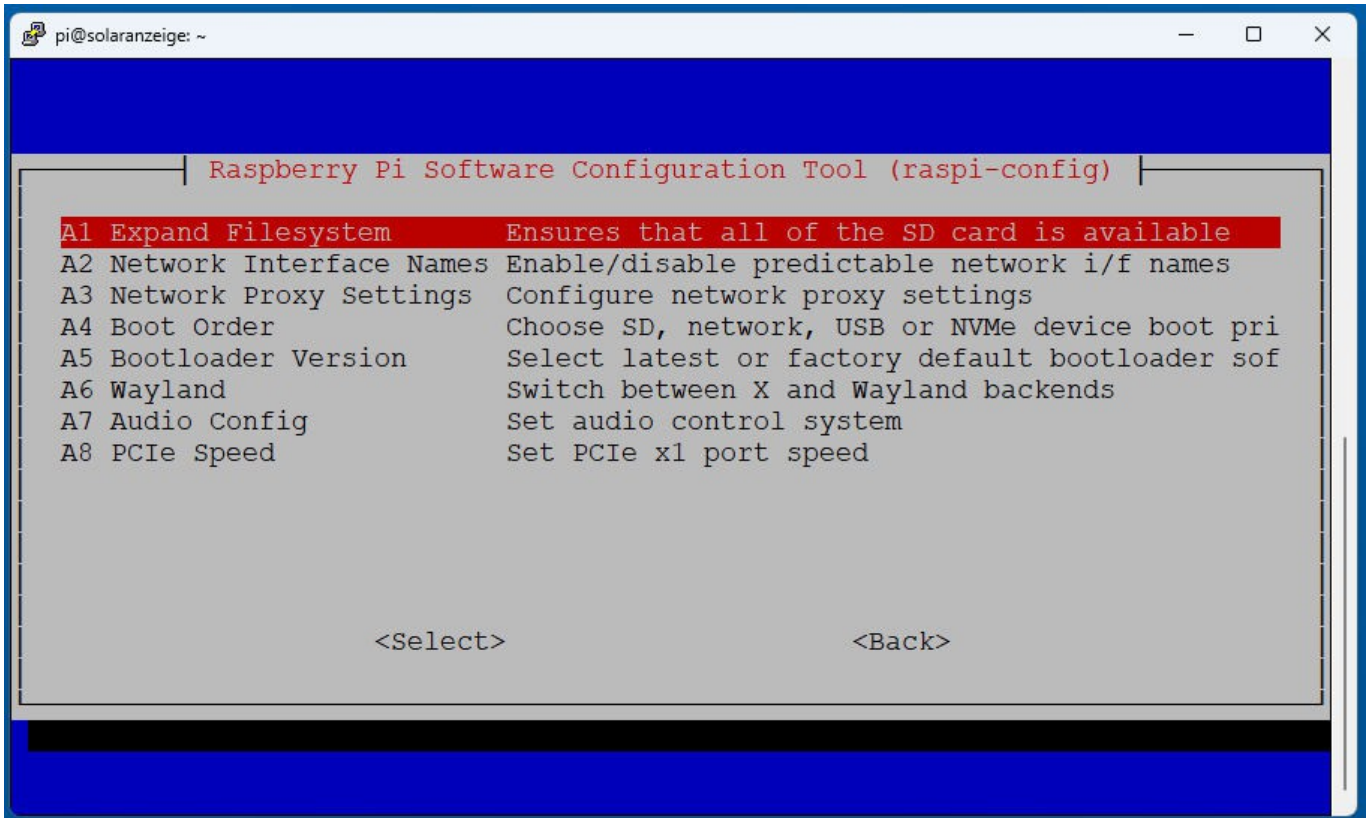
pi@solaranzeige: ~

Raspberry Pi Software Configuration Tool (raspi-config)

A1 Expand Filesystem Ensures that all of the SD card is available
A2 Network Interface Names Enable/disable predictable network i/f names
A3 Network Proxy Settings Configure network proxy settings
A4 Boot Order Choose SD, network, USB or NVMe device boot pri
A5 Bootloader Version Select latest or factory default bootloader sof
A6 Wayland Switch between X and Wayland backends
A7 Audio Config Set audio control system
A8 PCIe Speed Set PCIe x1 port speed

<Select> <Back>